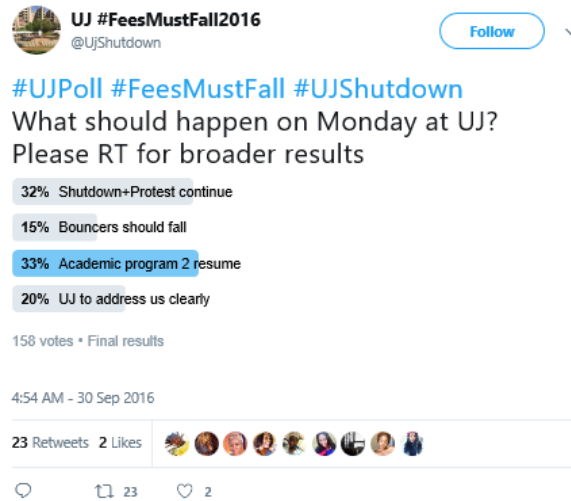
UJ #FeesMustFall2016
@UjShutdown

Follow

#UJPoll #FeesMustFall #UJShutdown
What should happen on Monday at UJ? Please RT for broader results

32% Shutdown+Protest continue
15% Bouncers should fall
33% Academic program 2 resume
20% UJ to address us clearly

158 votes • Final results

4:54 AM - 30 Sep 2016

23 Retweets 2 Likes

23 2